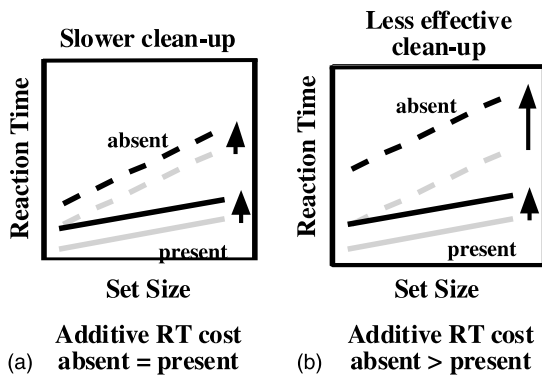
Slower clean-up

Reaction Time

absent

present

Set Size

Additive RT cost
(a) absent = present

Less effective clean-up

Reaction Time

absent

present

Set Size

Additive RT cost
(b) absent > present